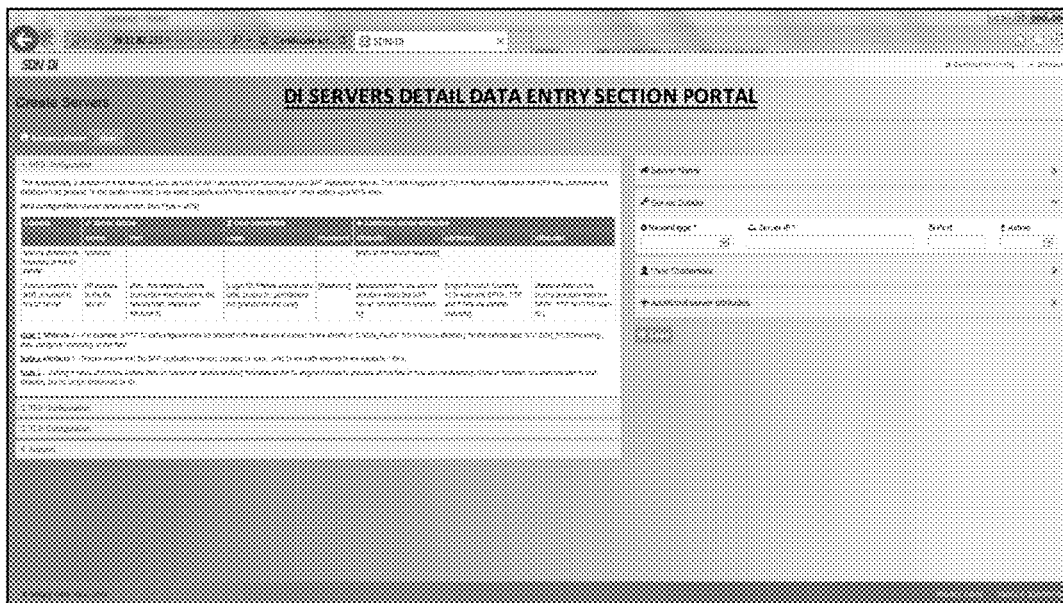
DI SERVERS DETAIL DATA ENTRY SECTION PORTAL

SDN DI

Create Servers

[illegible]

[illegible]

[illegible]

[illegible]

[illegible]

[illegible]

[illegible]

Server Name

Server Details

Network type *

Server IP *

Port

Active

User Credentials

Additional server attributes

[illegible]